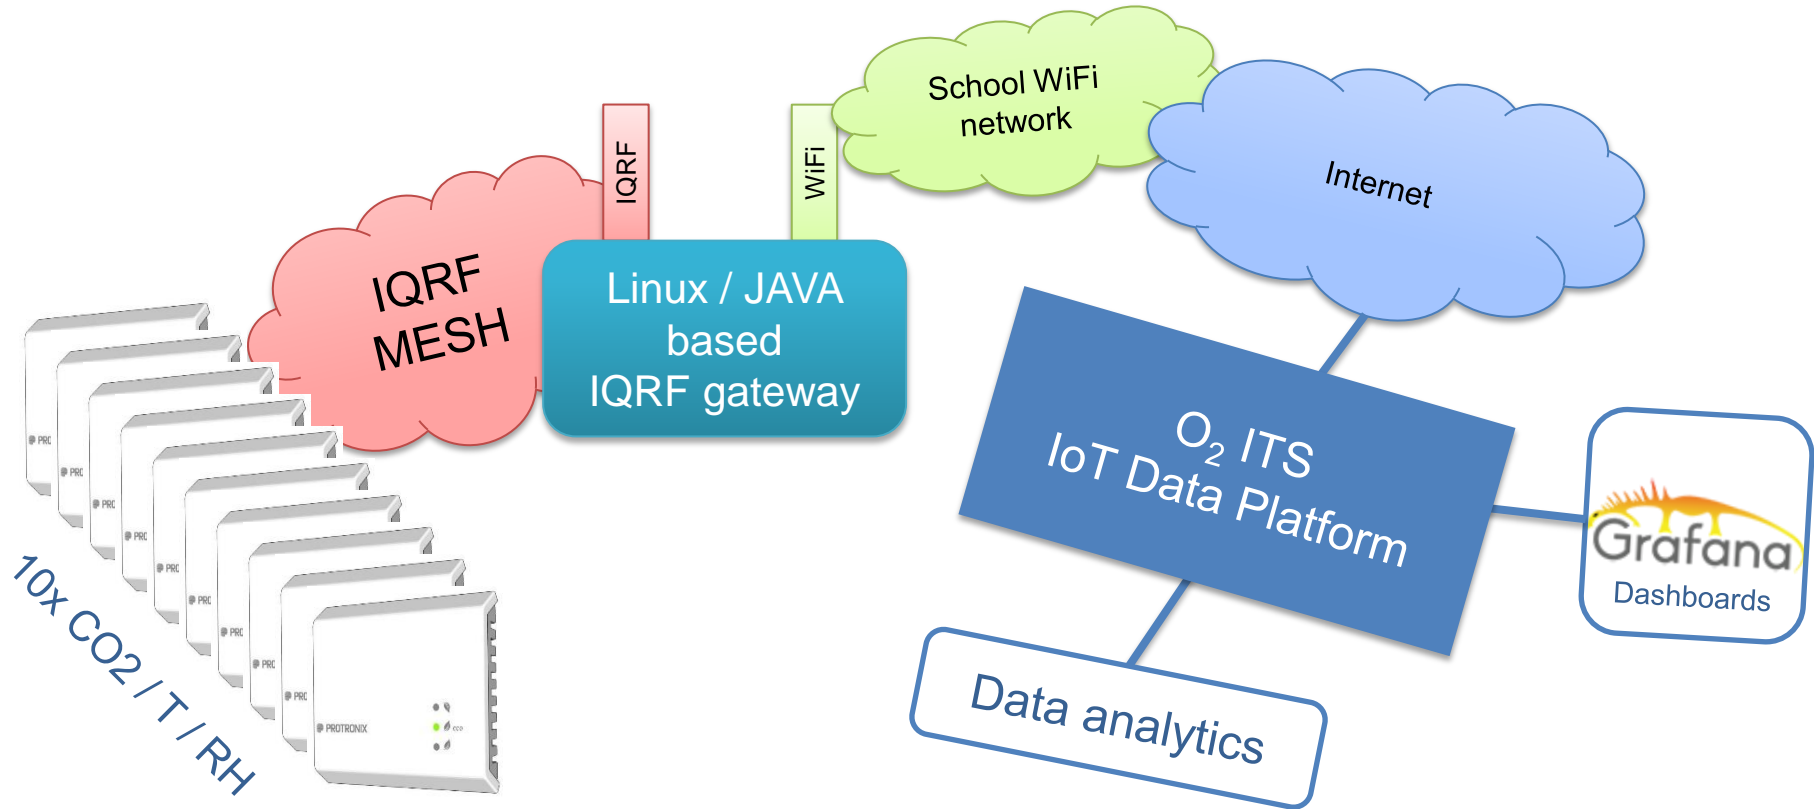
School WiFi network

Internet

IQRF

WiFi

IQRF MESH

Linux / JAVA based IQRF gateway

PRO

PRO

PRO

PRO

PRO

PRO

PRO

PRO

PRO

PROTRONIX

eco

10x CO2 / T / RH

$O_2$ ITS IoT Data Platform

Grafana

Dashboards

Data analytics